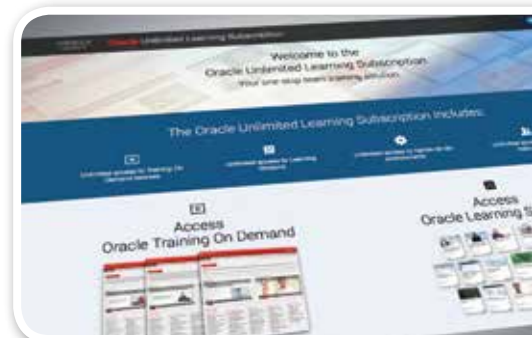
ORACLE Oracle Unlimited Learning Subscription

Welcome to the Oracle Unlimited Learning Subscription
Your one stop learn learning solution

The Oracle Unlimited Learning Subscription includes:

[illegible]

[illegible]

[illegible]

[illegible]

Access
Oracle Training On Demand

Access
Oracle Learning S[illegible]